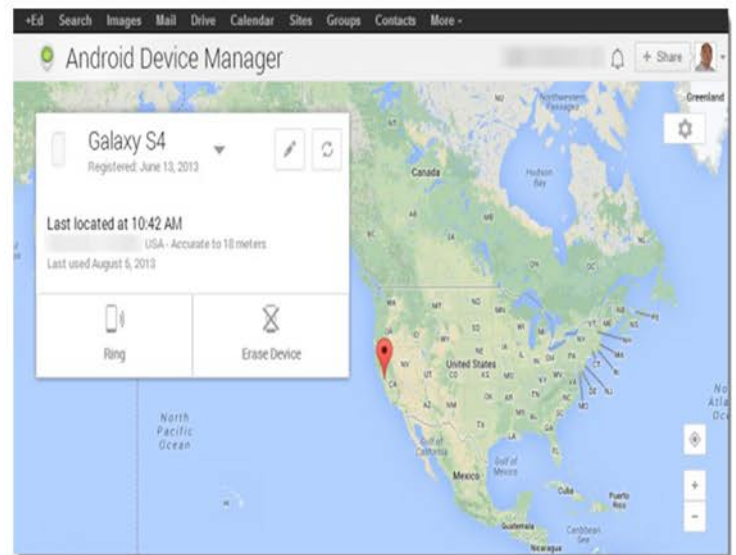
+Ed Search Images Mail Drive Calendar Sites Groups Contacts More -

Android Device Manager

+ Share

Galaxy S4
Registered: June 13, 2013

Last located at 10:42 AM
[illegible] USA - Accurate to 18 meters
Last used August 5, 2013

Ring

Erase Device

Greenland

Northwestern Passages

Canada

Hudson Bay

United States

North Pacific Ocean

Gulf of California

Gulf of Mexico

Mexico

Cuba

Puerto Rico

Guatemala

Caribbean Sea

Nicaragua

No Atla Oce

NU

NT

BC

AB

SK

MB

ON

QC

NL

WA

MT

ND

MN

OR

ID

SD

WI

MI

NY

ME

NE

IA

IL

IN

OH

PA

NV

UT

CO

KS

MO

KY

WV

VA

CA

AZ

NM

OK

AR

TN

NC

TX

LA

MS

AL

GA

SC

FL

VT

NH

MA

RI

CT

NJ

DE

MD

+

-